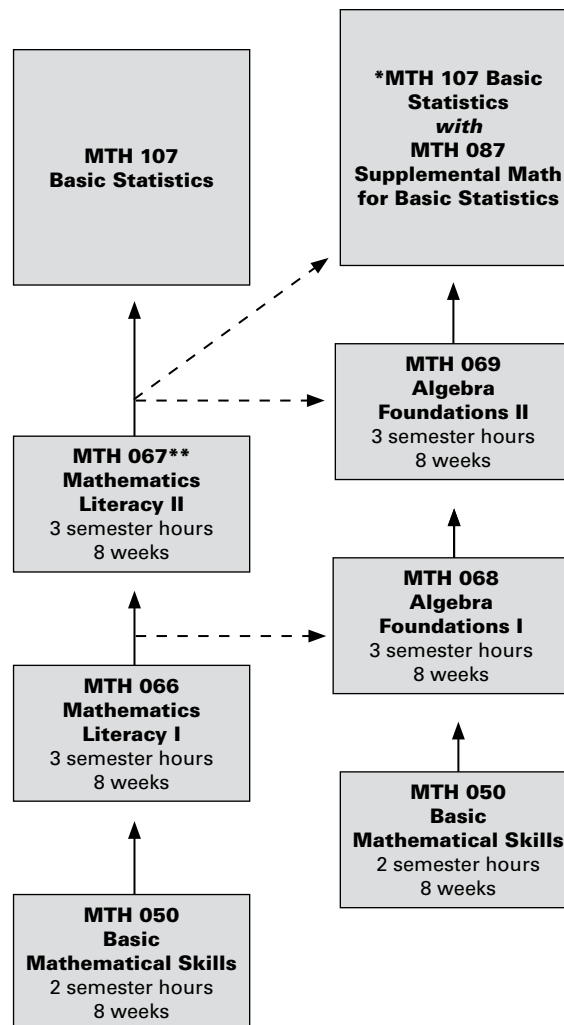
MTH 107
Basic Statistics

*MTH 107 Basic Statistics
*with*
MTH 087
Supplemental Math for Basic Statistics

MTH 069
Algebra Foundations II
3 semester hours
8 weeks

MTH 067**
Mathematics Literacy II
3 semester hours
8 weeks

MTH 068
Algebra Foundations I
3 semester hours
8 weeks

MTH 066
Mathematics Literacy I
3 semester hours
8 weeks

MTH 050
Basic Mathematical Skills
2 semester hours
8 weeks

MTH 050
Basic Mathematical Skills
2 semester hours
8 weeks